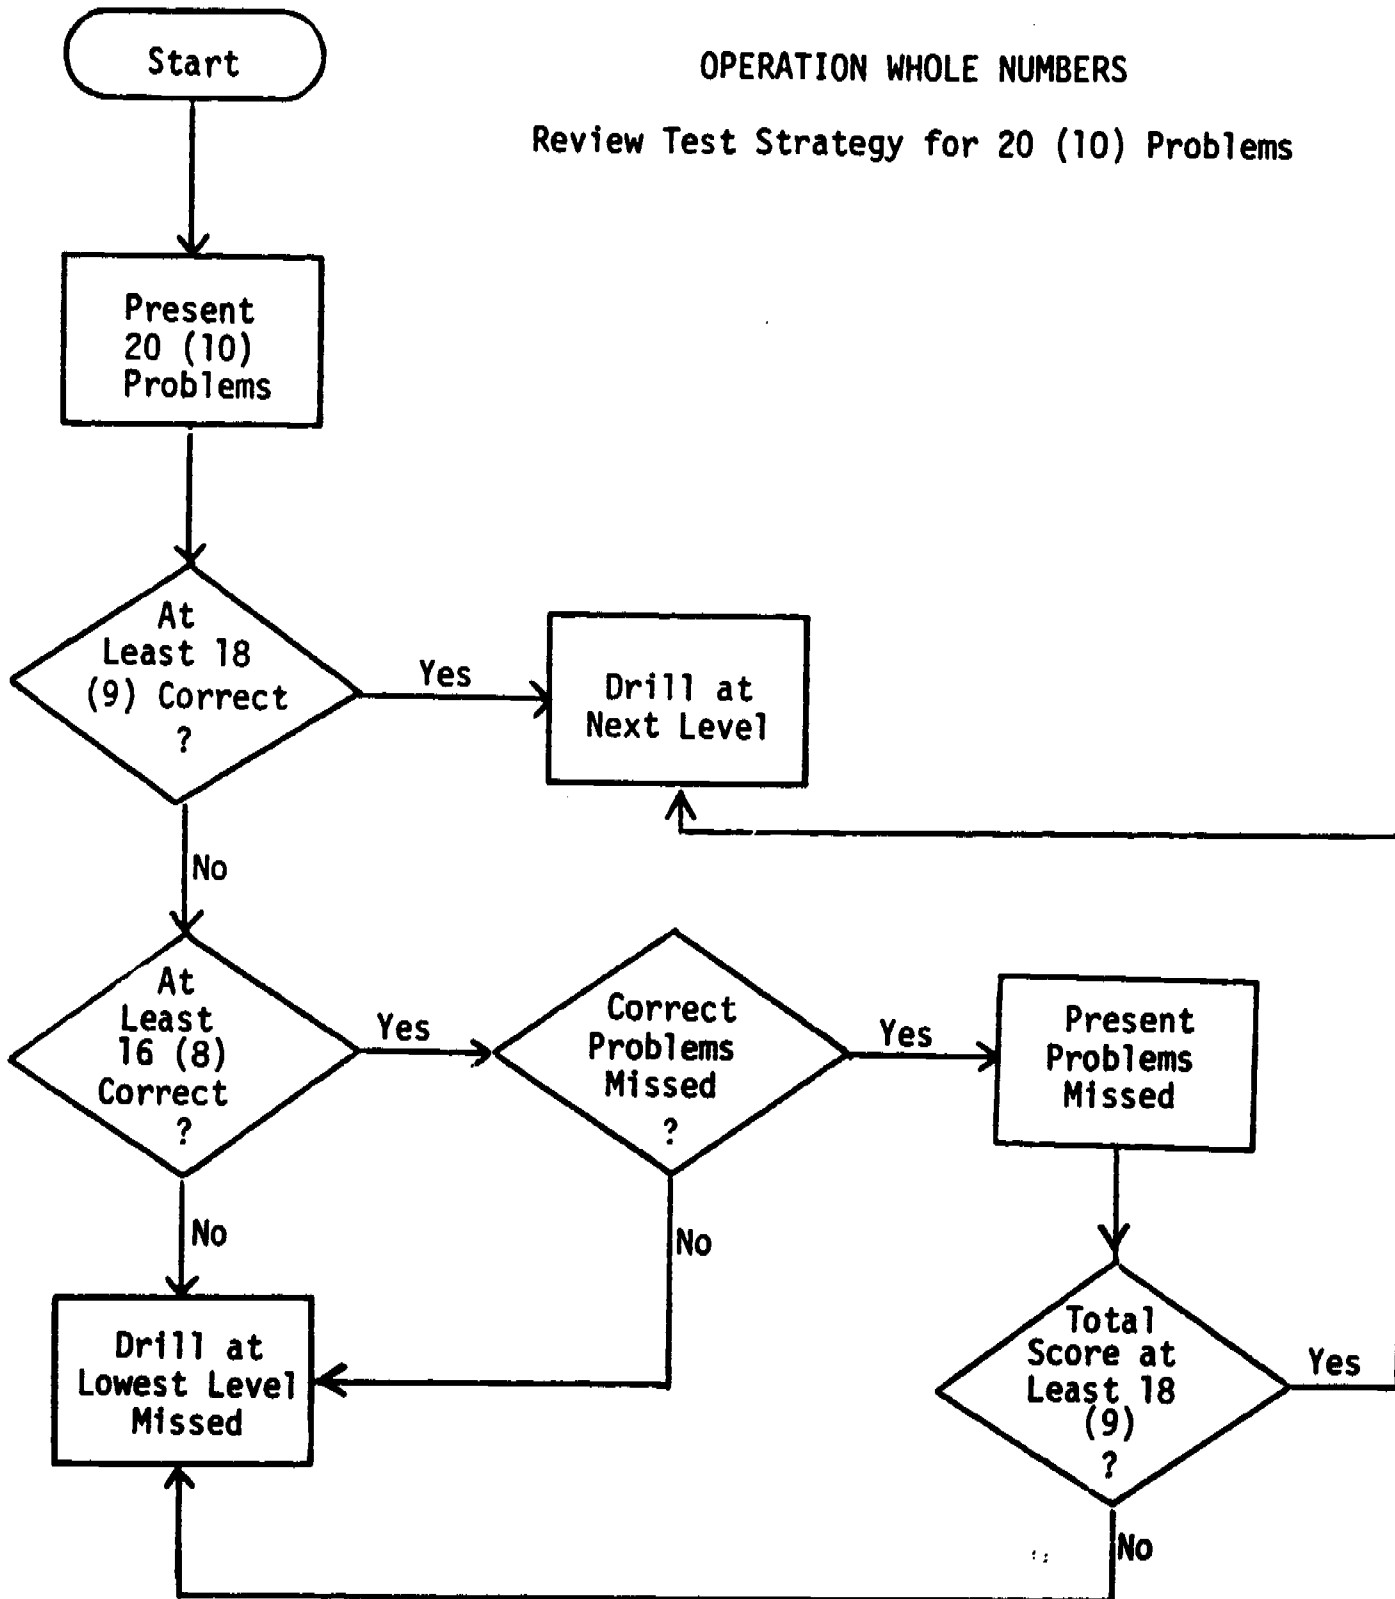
Start

OPERATION WHOLE NUMBERS

Review Test Strategy for 20 (10) Problems

Present 20 (10) Problems

At Least 18 (9) Correct ?

Yes

Drill at Next Level

No

At Least 16 (8) Correct ?

Yes

Correct Problems Missed ?

Yes

Present Problems Missed

No

No

Drill at Lowest Level Missed

Total Score at Least 18 (9) ?

Yes

No